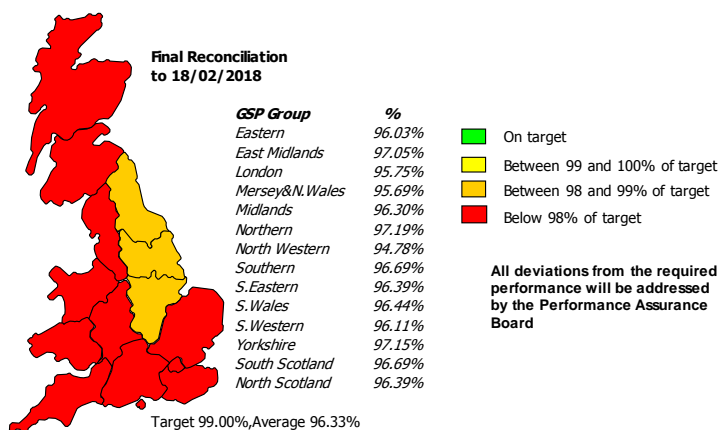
Final Reconciliation to 18/02/2018

| GSP Group | % |
|---|---|
| Eastern | 96.03% |
| East Midlands | 97.05% |
| London | 95.75% |
| Mersey&N.Wales | 95.69% |
| Midlands | 96.30% |
| Northern | 97.19% |
| North Western | 94.78% |
| Southern | 96.69% |
| S.Eastern | 96.39% |
| S.Wales | 96.44% |
| S.Western | 96.11% |
| Yorkshire | 97.15% |
| South Scotland | 96.69% |
| North Scotland | 96.39% |

On target

Between 99 and 100% of target

Between 98 and 99% of target

Below 98% of target

All deviations from the required performance will be addressed by the Performance Assurance Board

Target 99.00%,Average 96.33%